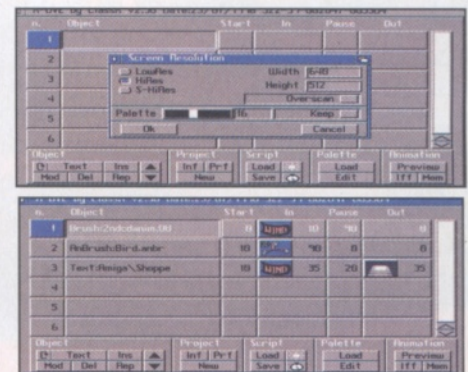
n. Object Start In Pause Out

1
2
3
4
5
6

Screen Resolution
LowRes
HiRes
S-HiRes
Width 640
Height 512
Overscan
Palette 16 Keep
Ok Cancel

Object
Di Text Ins
Mod Del Rep
Project
Inf Prf
New
Script
Load
Save
Palette
Load
Edit
Animation
Preview
Iff Mem

n. Object Start In Pause Out

| | | | | | | |
|---|---|---|---|---|---|---|
| 1 | Brush:2ndcdwan.00 | 0 | WIND | 10 | 90 | 0 |
| 2 | AnBrush:Bird.anbr | 10 | | 90 | 0 | 0 |
| 3 | Text:Amiga\Shoppe | 10 | WIND | 35 | 20 | 35 |
| 4 | | | | | | |
| 5 | | | | | | |
| 6 | | | | | | |

Object
Di Text Ins
Mod Del Rep
Project
Inf Prf
New
Script
Load
Save
Palette
Load
Edit
Animation
Preview
Iff Mem